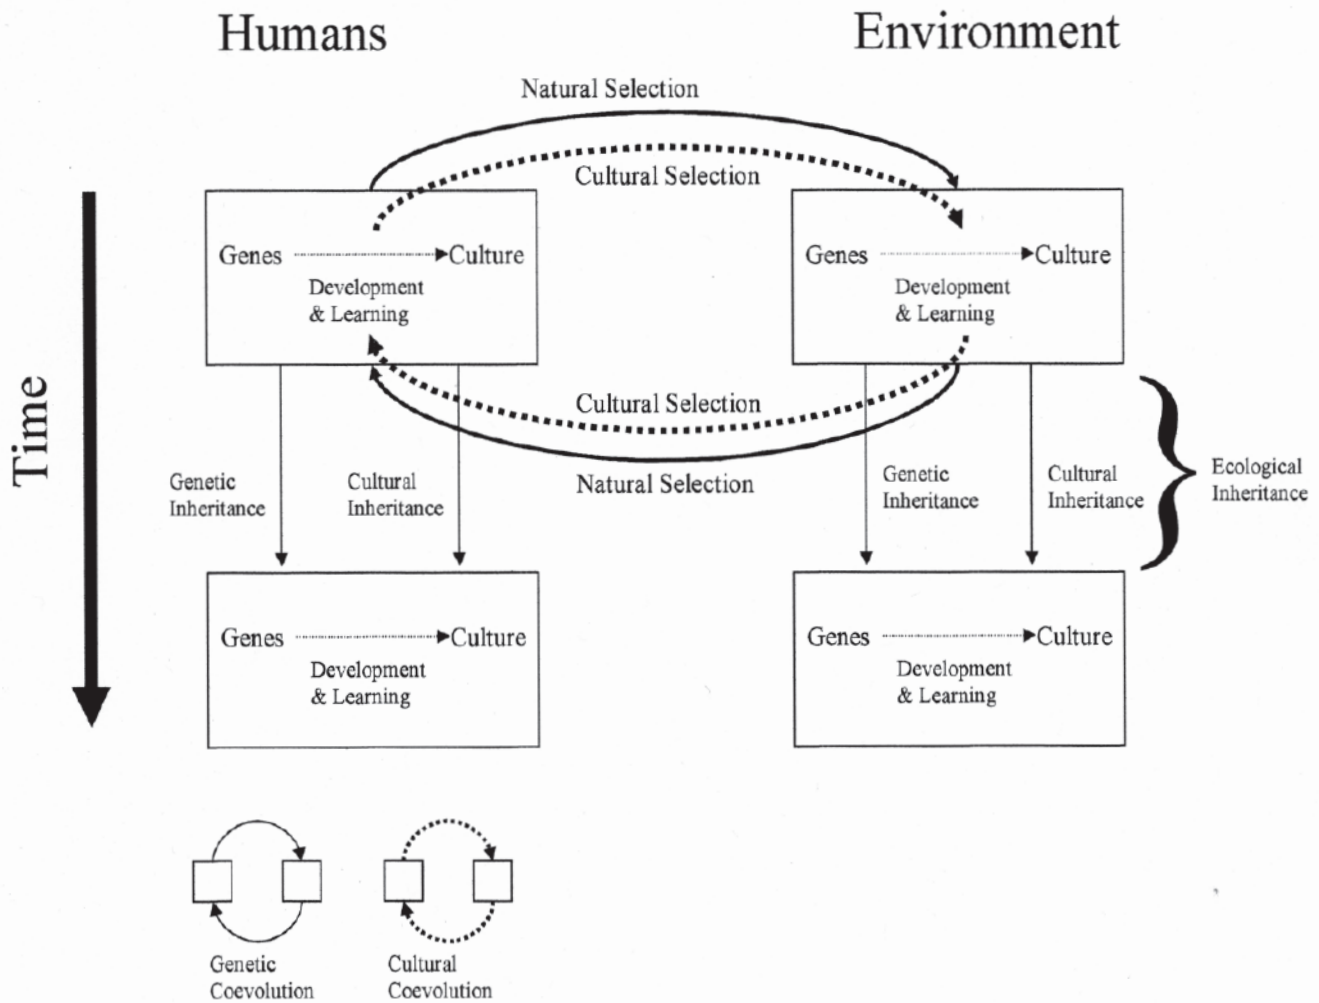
Humans

Environment

Natural Selection

Cultural Selection

Time

Genes Culture
Development & Learning

Genes Culture
Development & Learning

Cultural Selection

Natural Selection

Genetic Inheritance

Cultural Inheritance

Genetic Inheritance

Cultural Inheritance

Ecological Inheritance

Genes Culture
Development & Learning

Genes Culture
Development & Learning

Genetic Coevolution

Cultural Coevolution